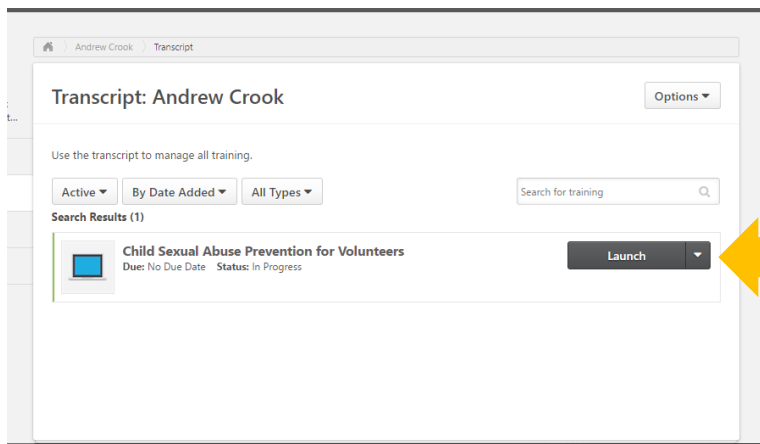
Andrew Crook 〉 Transcript

Transcript: Andrew Crook

Options ▾

Use the transcript to manage all training.

Active ▾ By Date Added ▾ All Types ▾

Search for training

Search Results (1)

Child Sexual Abuse Prevention for Volunteers

Due: No Due Date Status: In Progress

Launch